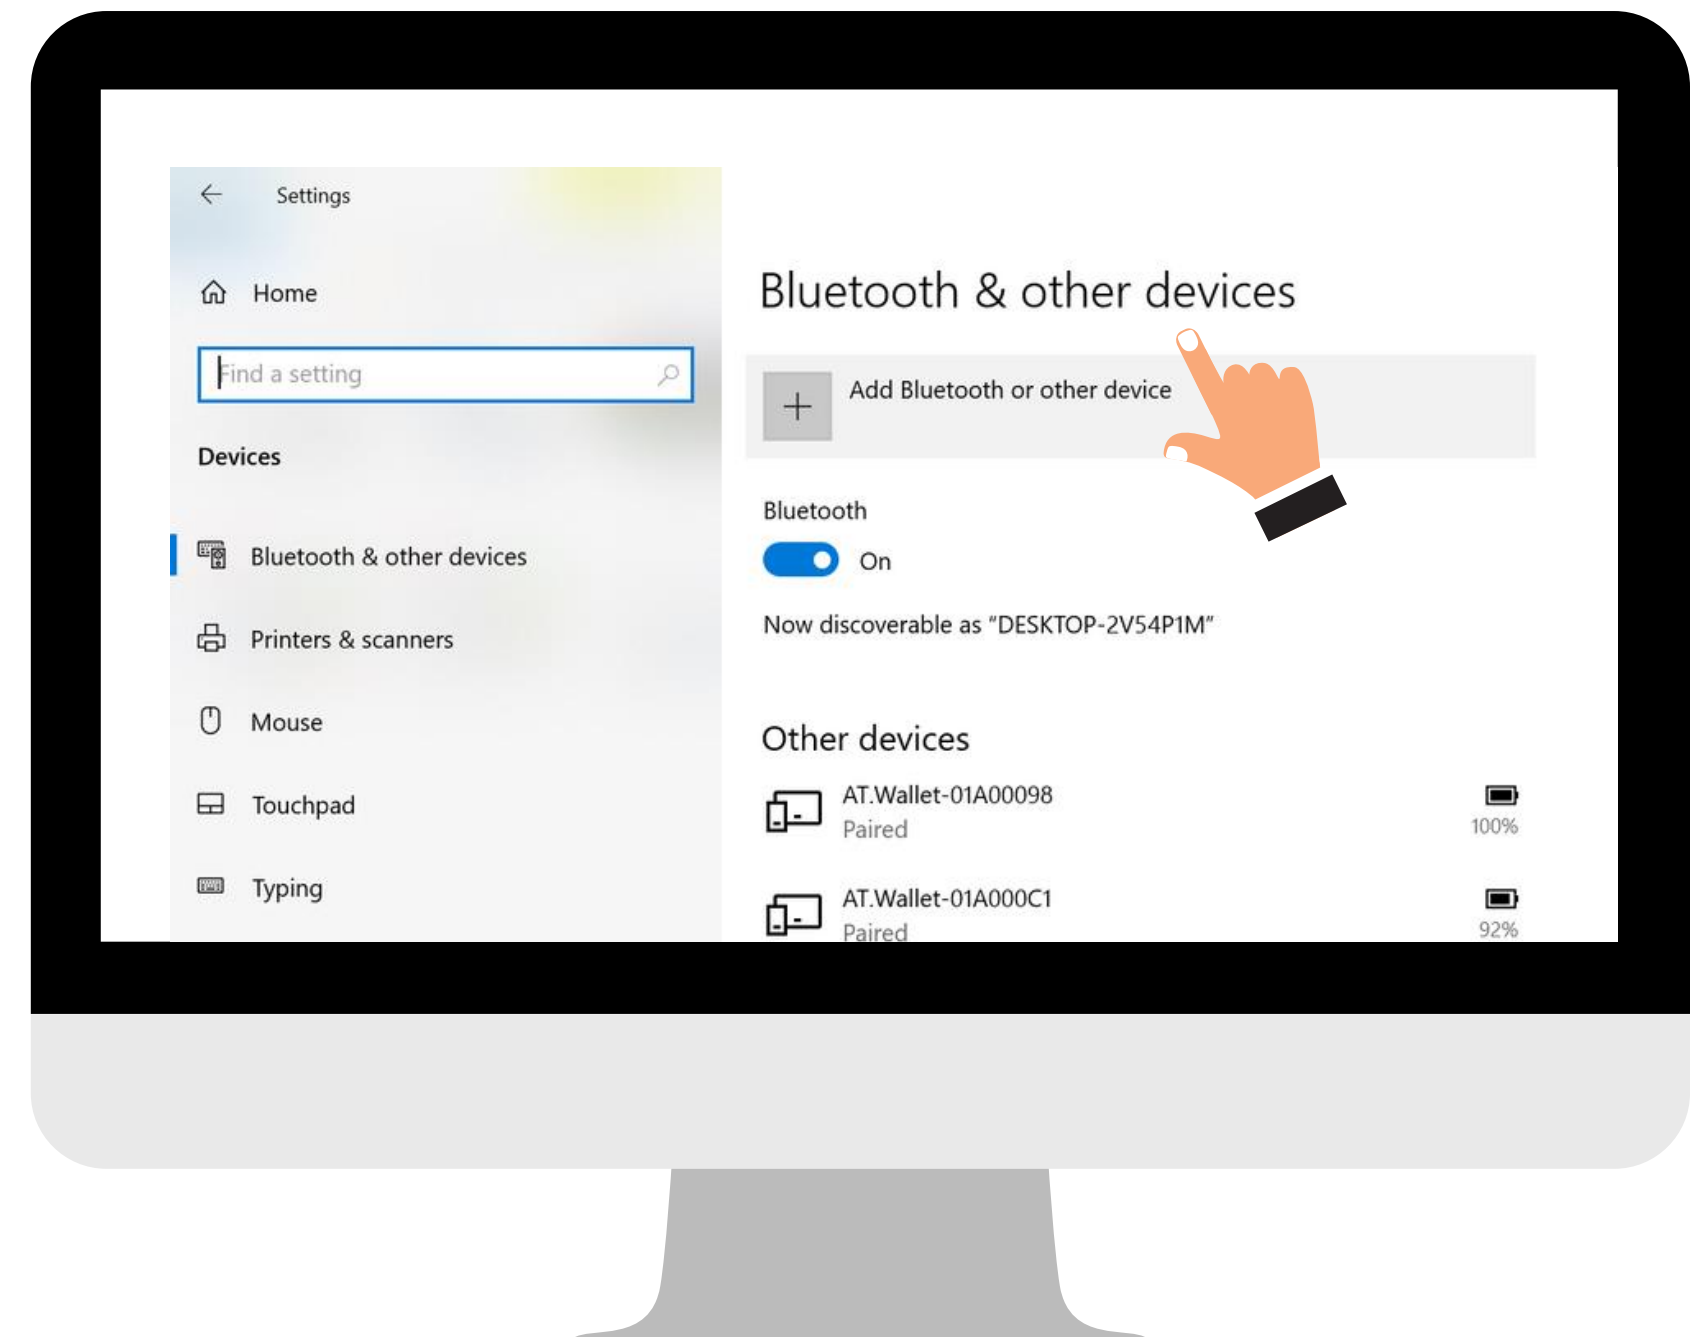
Settings

Home

Find a setting

Devices

Bluetooth & other devices

Printers & scanners

Mouse

Touchpad

Typing

Bluetooth & other devices

+ Add Bluetooth or other device

Bluetooth

On

Now discoverable as "DESKTOP-2V54P1M"

Other devices

AT.Wallet-01A00098
Paired
100%

AT.Wallet-01A000C1
Paired
92%